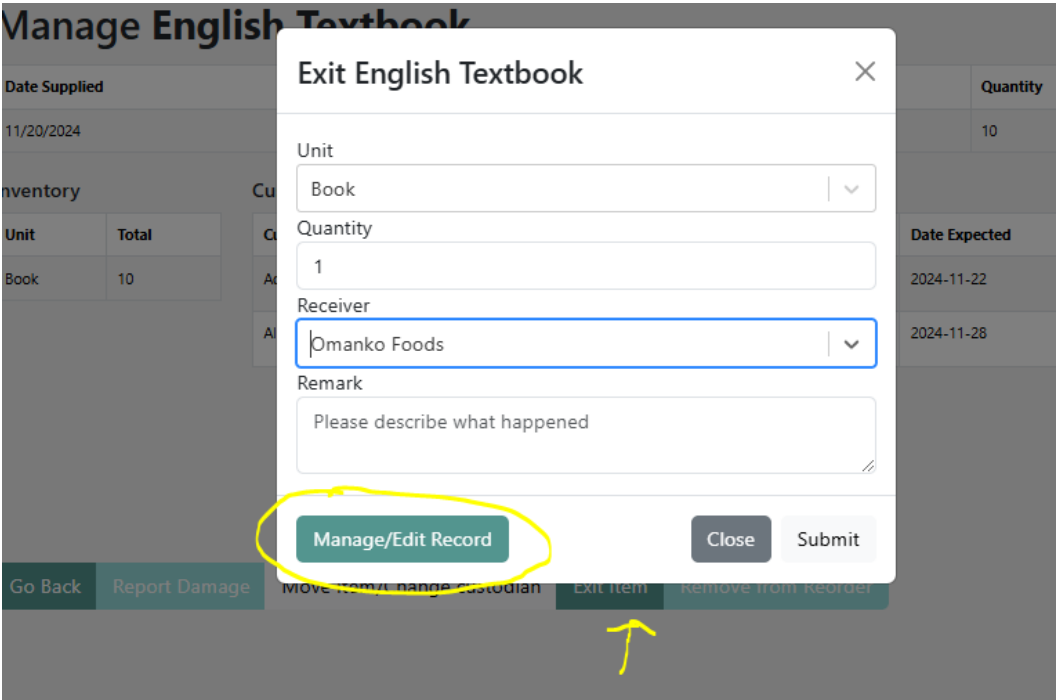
Manage English Textbook

| Date Supplied | Quantity |
|---|---|
| 11/20/2024 | 10 |

Inventory

| Unit | Total |
|---|---|
| Book | 10 |

Cu

| Cu | Date Expected |
|---|---|
| Ad | 2024-11-22 |
| Al | 2024-11-28 |

Exit English Textbook

×

Unit

Book

Quantity

1

Receiver

Omanko Foods

Remark

Please describe what happened

Manage/Edit Record

Close

Submit

Go Back Report Damage Move Item/Change custodian Exit Item Remove from Reorder